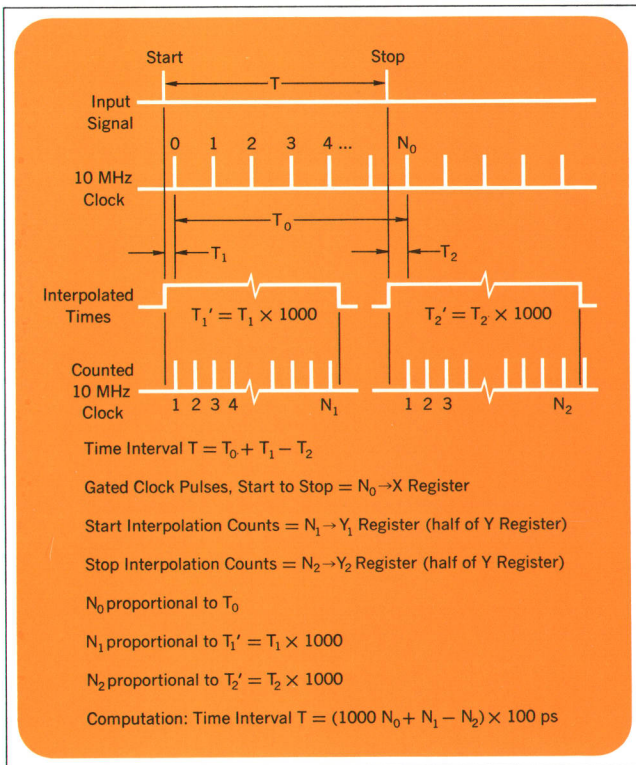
Start

Stop

T

Input Signal

0 1 2 3 4 ...

$N_0$

10 MHz Clock

$T_0$

$T_1$

$T_2$

Interpolated Times

$T_1' = T_1 \times 1000$

$T_2' = T_2 \times 1000$

Counted 10 MHz Clock

1 2 3 4

$N_1$

1 2 3

$N_2$

Time Interval $T = T_0 + T_1 - T_2$

Gated Clock Pulses, Start to Stop = $N_0 \rightarrow$X Register

Start Interpolation Counts = $N_1 \rightarrow Y_1$ Register (half of Y Register)

Stop Interpolation Counts = $N_2 \rightarrow Y_2$ Register (half of Y Register)

$N_0$ proportional to $T_0$

$N_1$ proportional to $T_1' = T_1 \times 1000$

$N_2$ proportional to $T_2' = T_2 \times 1000$

Computation: Time Interval $T = (1000\ N_0 + N_1 - N_2) \times 100$ ps